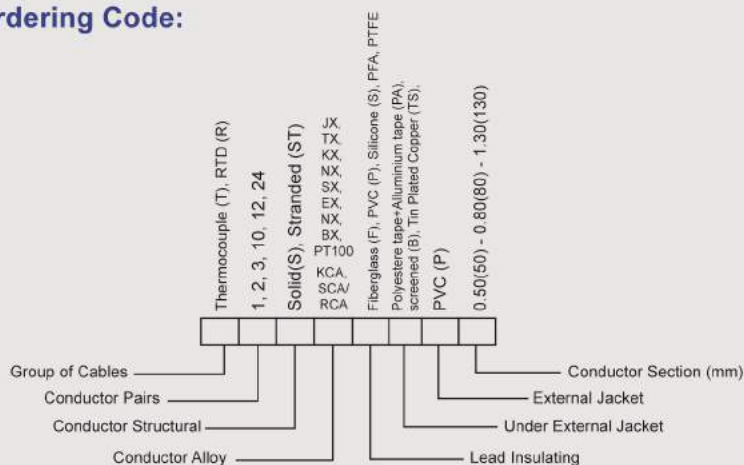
rdering Code:

Thermocouple (T), RTD (R)

1, 2, 3, 10, 12, 24

Solid(S), Stranded (ST)

JX, TX, KX, NX, SX, EX, NX, BX, PT100
KCA, SCA/ RCA

Fiberglass (F), PVC (P), Silicone (S), PFA, PTFE

Polyestere tape+Alluminium tape (PA), screened (B), Tin Plated Copper (TS),

PVC (P)

0.50(50) - 0.80(80) - 1.30(130)

Group of Cables
Conductor Pairs
Conductor Structural
Conductor Alloy
Conductor Section (mm)
External Jacket
Under External Jacket
Lead Insulating